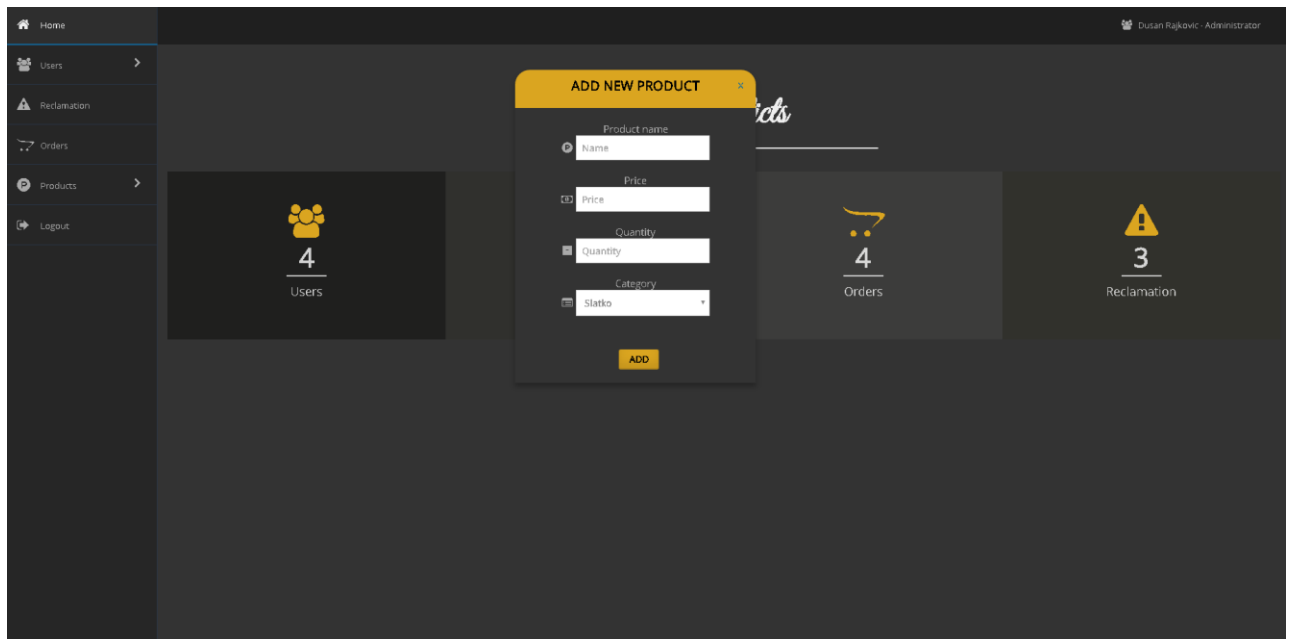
Home
Users
Reclamation
Orders
Products
Logout

Dusan Rajkovic - Administrator

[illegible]icts

4
Users

4
Orders

3
Reclamation

ADD NEW PRODUCT
×
Product name
Name
Price
Price
Quantity
Quantity
Category
Slatko
ADD